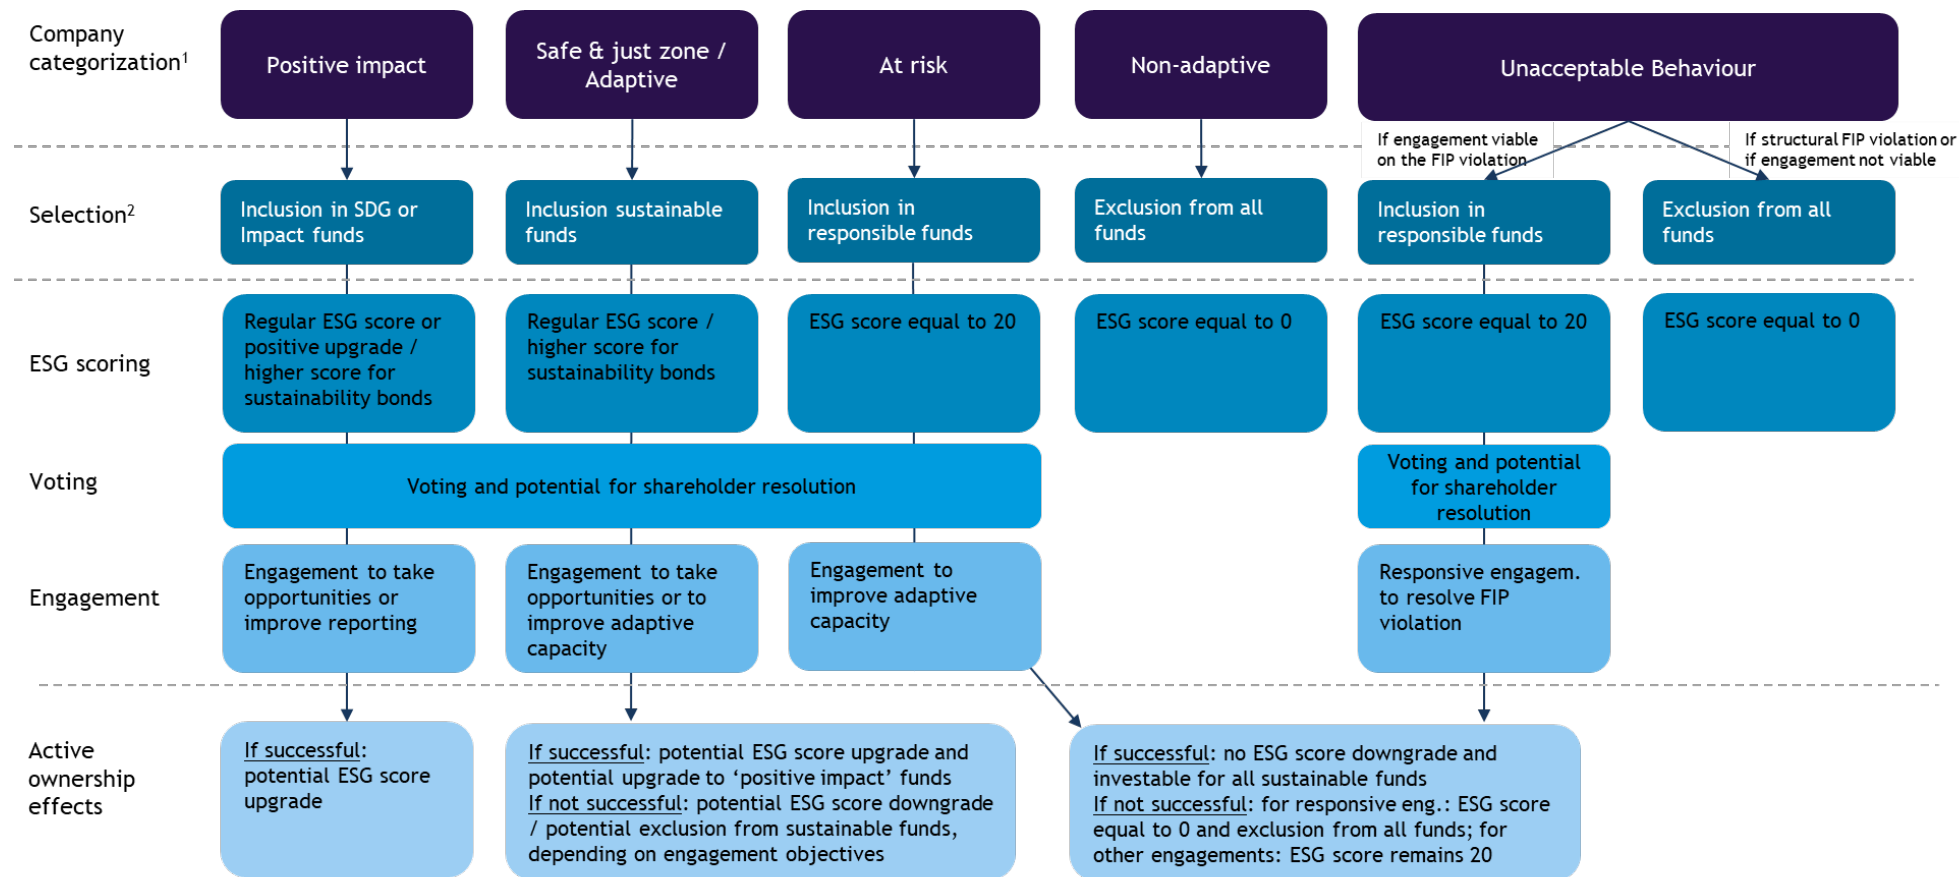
Company categorization$^1$

Positive impact

Safe & just zone / Adaptive

At risk

Non-adaptive

Unacceptable Behaviour

If engagement viable on the FIP violation

If structural FIP violation or if engagement not viable

Selection$^2$

Inclusion in SDG or Impact funds

Inclusion sustainable funds

Inclusion in responsible funds

Exclusion from all funds

Inclusion in responsible funds

Exclusion from all funds

ESG scoring

Regular ESG score or positive upgrade / higher score for sustainability bonds

Regular ESG score / higher score for sustainability bonds

ESG score equal to 20

ESG score equal to 0

ESG score equal to 20

ESG score equal to 0

Voting

Voting and potential for shareholder resolution

Voting and potential for shareholder resolution

Engagement

Engagement to take opportunities or improve reporting

Engagement to take opportunities or to improve adaptive capacity

Engagement to improve adaptive capacity

Responsive engagem. to resolve FIP violation

Active ownership effects

If successful: potential ESG score upgrade

If successful: potential ESG score upgrade and potential upgrade to 'positive impact' funds
If not successful: potential ESG score downgrade / potential exclusion from sustainable funds, depending on engagement objectives

If successful: no ESG score downgrade and investable for all sustainable funds
If not successful: for responsive eng.: ESG score equal to 0 and exclusion from all funds; for other engagements: ESG score remains 20